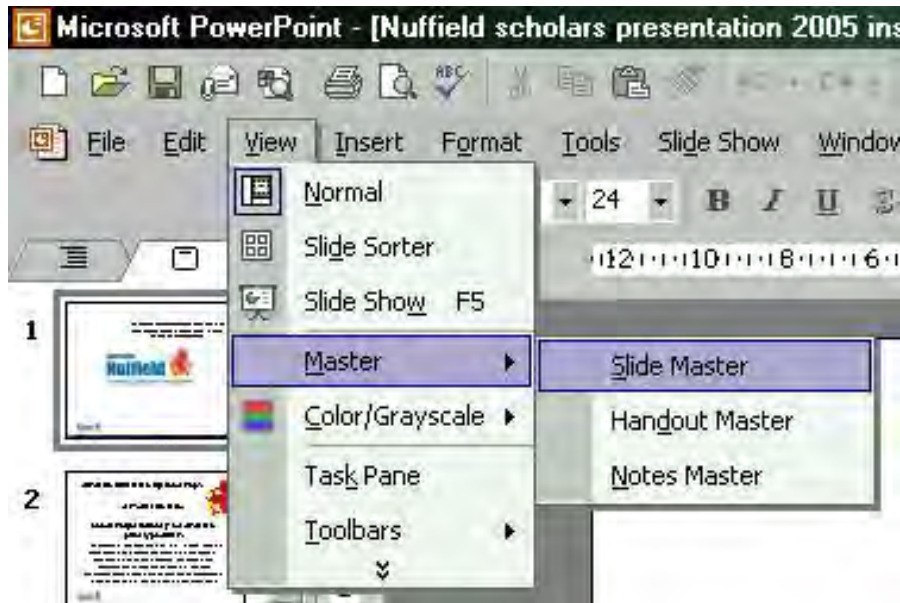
Microsoft PowerPoint - [Nuffield scholars presentation 2005 ins

File Edit View Insert Format Tools Slide Show Window

Normal
Slide Sorter
Slide Show F5
Master
Color/Grayscale
Task Pane
Toolbars

Slide Master
Handout Master
Notes Master

24

12 10 8 6

1
Nuffield

2